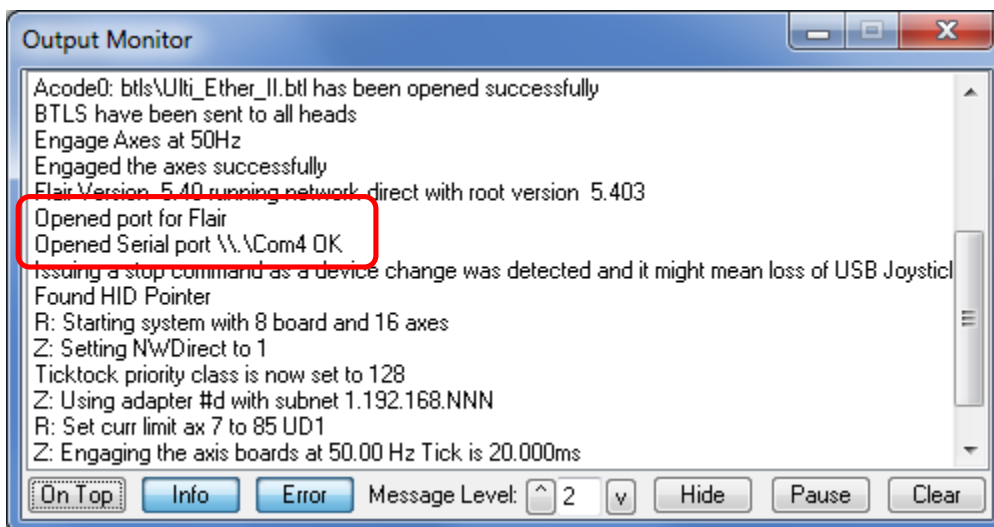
Output Monitor

Acode0: btls\Ulti_Ether_II.btl has been opened successfully
BTLS have been sent to all heads
Engage Axes at 50Hz
Engaged the axes successfully
Flair Version 5.40 running network direct with root version 5.403
Opened port for Flair
Opened Serial port \\.\Com4 OK
Issuing a stop command as a device change was detected and it might mean loss of USB Joysticl
Found HID Pointer
R: Starting system with 8 board and 16 axes
Z: Setting NWDirect to 1
Ticktock priority class is now set to 128
Z: Using adapter #d with subnet 1.192.168.NNN
R: Set curr limit ax 7 to 85 UD1
Z: Engaging the axis boards at 50.00 Hz Tick is 20.000ms

On Top | Info | Error | Message Level: ^ 2 v | Hide | Pause | Clear